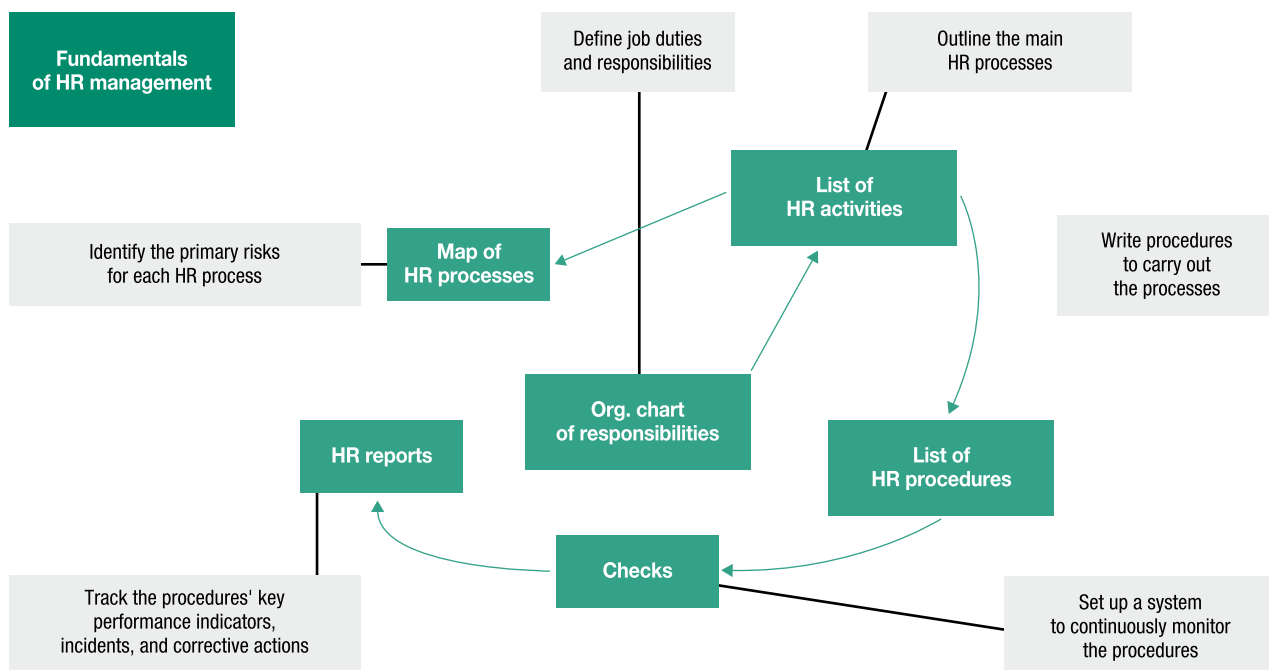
Fundamentals of HR management

Define job duties and responsibilities

Outline the main HR processes

List of HR activities

Identify the primary risks for each HR process

Map of HR processes

Write procedures to carry out the processes

Org. chart of responsibilities

HR reports

List of HR procedures

Checks

Track the procedures' key performance indicators, incidents, and corrective actions

Set up a system to continuously monitor the procedures